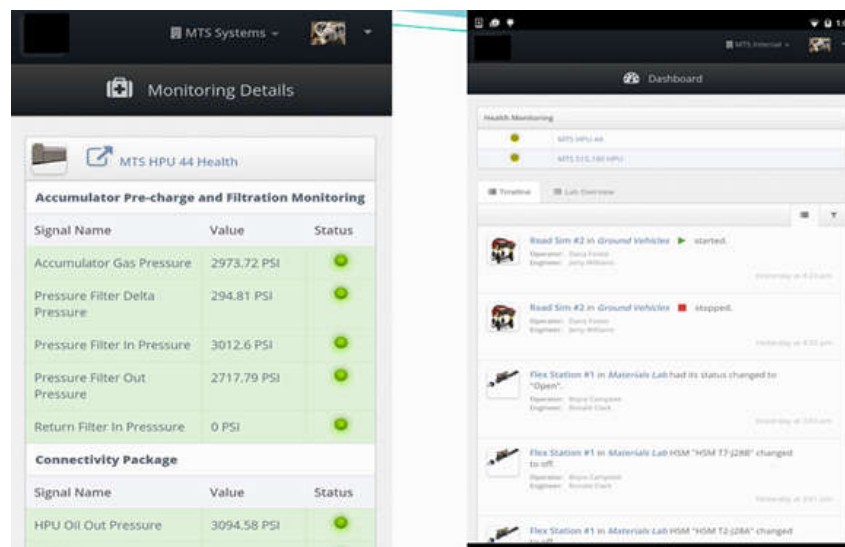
MTS Systems

Monitoring Details

MTS HPU 44 Health

Accumulator Pre-charge and Filtration Monitoring

| Signal Name | Value | Status |
|---|---|---|
| Accumulator Gas Pressure | 2973.72 PSI | |
| Pressure Filter Delta Pressure | 294.81 PSI | |
| Pressure Filter In Pressure | 3012.6 PSI | |
| Pressure Filter Out Pressure | 2717.79 PSI | |
| Return Filter In Presssure | 0 PSI | |

Connectivity Package

| Signal Name | Value | Status |
|---|---|---|
| HPU Oil Out Pressure | 3094.58 PSI | |

MTS Internal

Dashboard

Health Monitoring

MTS HPU 44

MTS 515.180 HPU

Timeline

Lab Overview

Road Sim #2 in Ground Vehicles started.

Operator: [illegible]
Engineer: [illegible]

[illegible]

Road Sim #2 in Ground Vehicles stopped.

Operator: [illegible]
Engineer: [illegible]

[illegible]

Flex Station #1 in Materials Lab had its status changed to "Open".

Operator: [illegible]
Engineer: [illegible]

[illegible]

Flex Station #1 in Materials Lab HSM "HSM T7-J288" changed to off.

Operator: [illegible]
Engineer: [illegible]

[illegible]

Flex Station #1 in Materials Lab HSM "HSM T2-J28A" changed